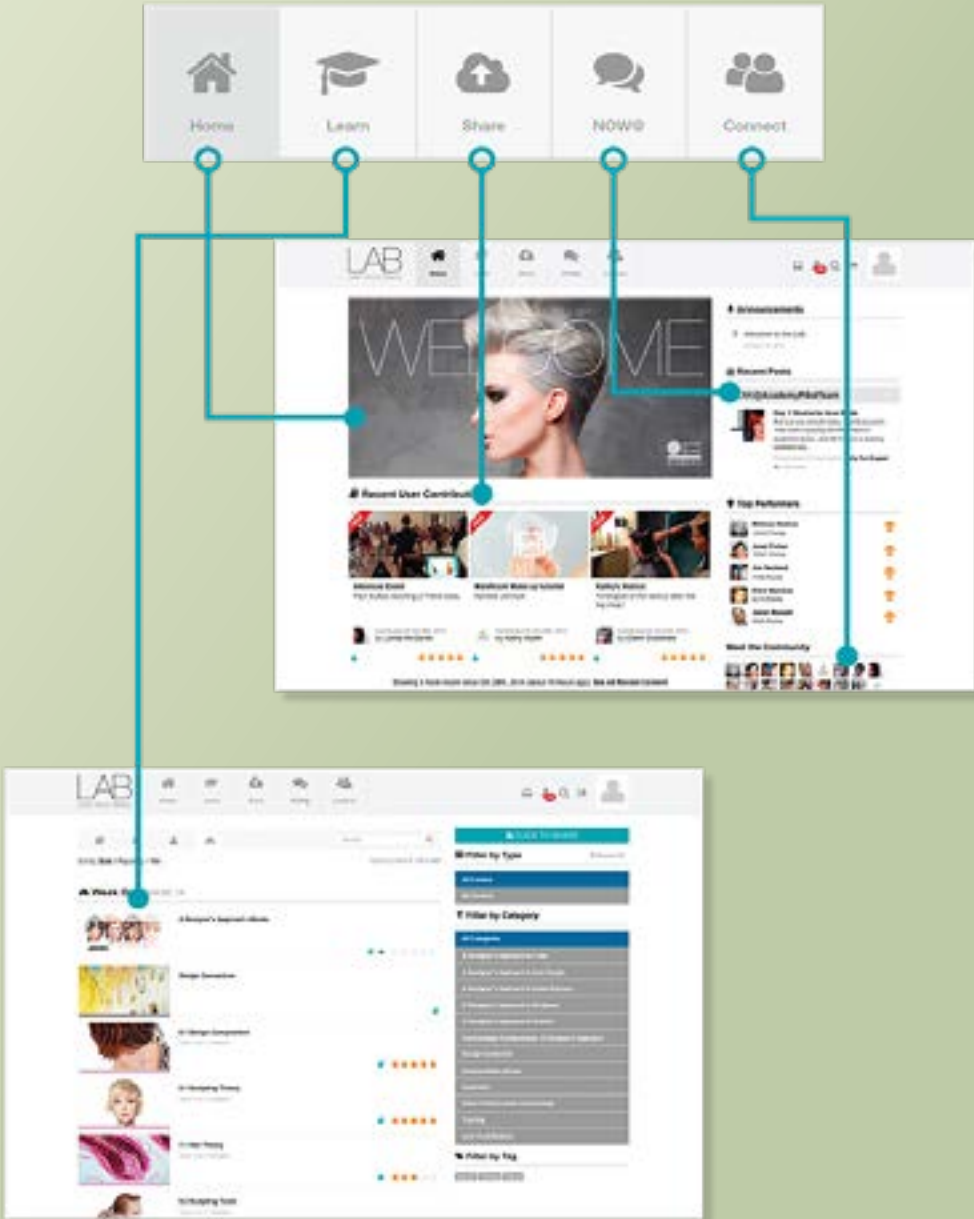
Home
Learn
Share
NOW@
Connect

LAB

WELCOME

Announcements

Recent Posts

Recent User Contributions

Top Performers

Meet the Community

LAB

Filter by Type

Filter by Category

Filter by Tag

A Sculptor's Approach eBook

Design Sensation

Design Composition

Sculpting Theory

Hair Theory

Sculpting Tools